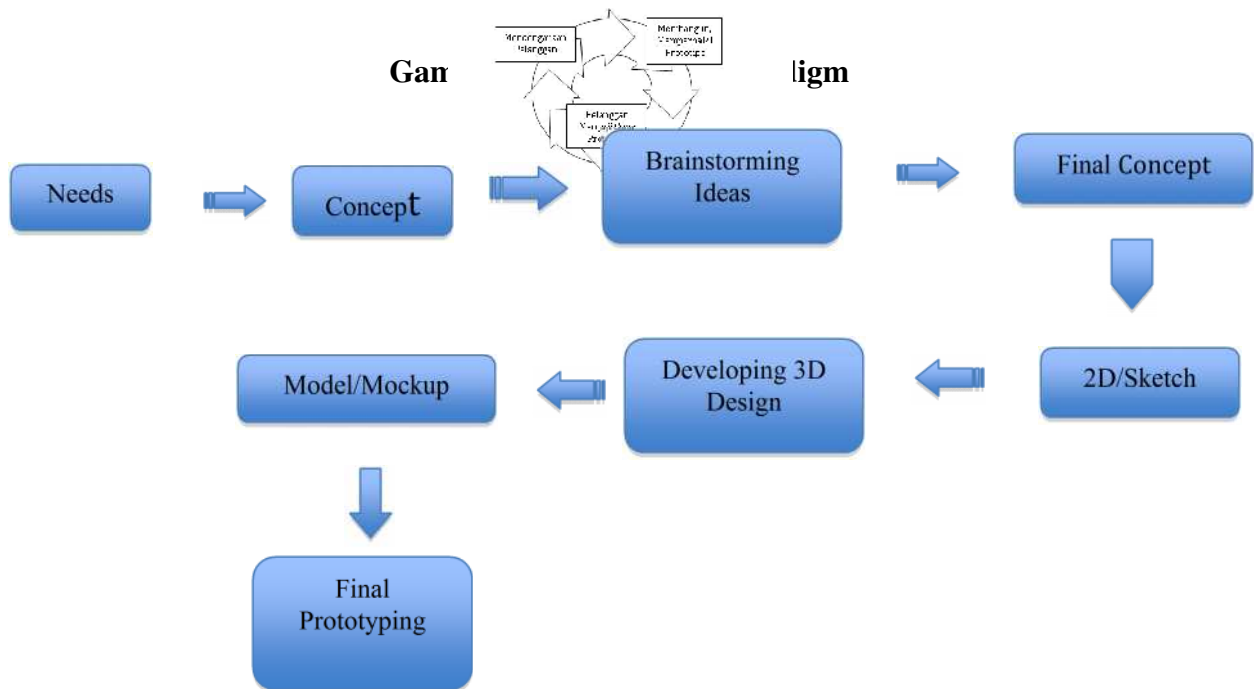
Mendengarkan Pelanggan

Membangun, Memperbaiki Prototype

Gam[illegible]ligm

Pelanggan Menguji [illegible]

Needs

Concept

Brainstorming Ideas

Final Concept

2D/Sketch

Developing 3D Design

Model/Mockup

Final Prototyping